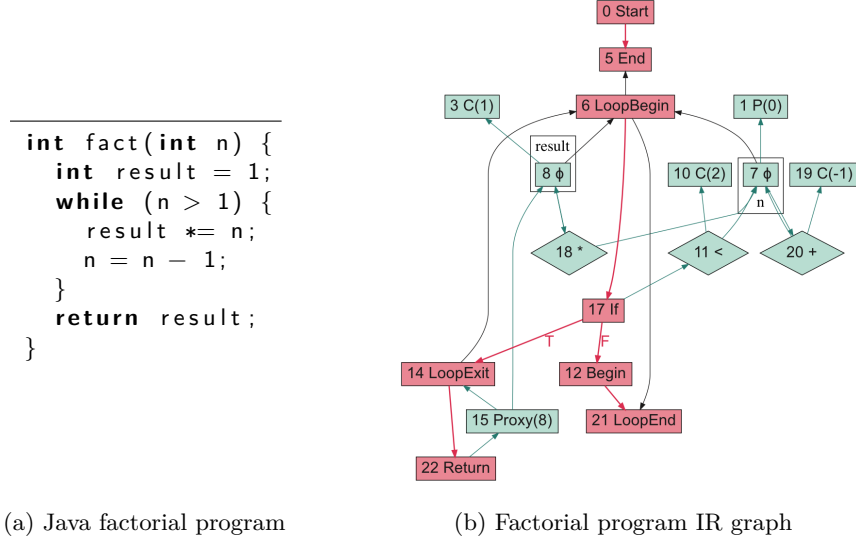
int fact(int n) {
  int result = 1;
  while (n > 1) {
    result *= n;
    n = n - 1;
  }
  return result;
}

(a) Java factorial program

0 Start

5 End

3 C(1)

6 LoopBegin

1 P(0)

result

8 ϕ

10 C(2)

7 ϕ

19 C(-1)

n

18 *

11 <

20 +

17 If

T

F

14 LoopExit

12 Begin

15 Proxy(8)

21 LoopEnd

22 Return

(b) Factorial program IR graph